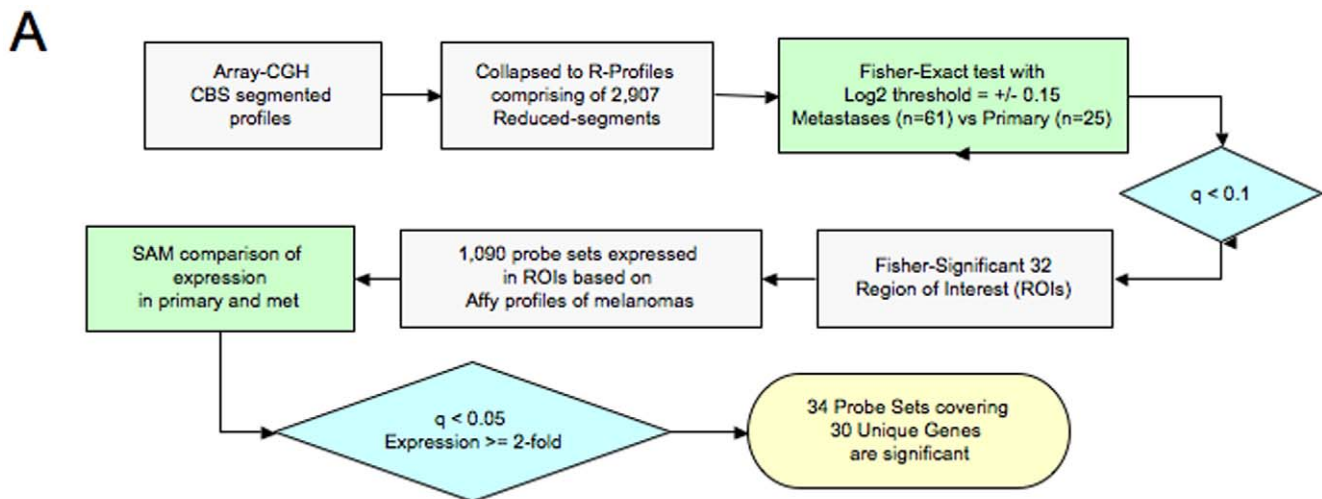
A

Array-CGH
CBS segmented
profiles

Collapsed to R-Profiles
comprising of 2,907
Reduced-segments

Fisher-Exact test with
Log2 threshold = +/- 0.15
Metastases (n=61) vs Primary (n=25)

q < 0.1

Fisher-Significant 32
Region of Interest (ROIs)

1,090 probe sets expressed
in ROIs based on
Affy profiles of melanomas

SAM comparison of
expression
in primary and met

q < 0.05
Expression >= 2-fold

34 Probe Sets covering
30 Unique Genes
are significant